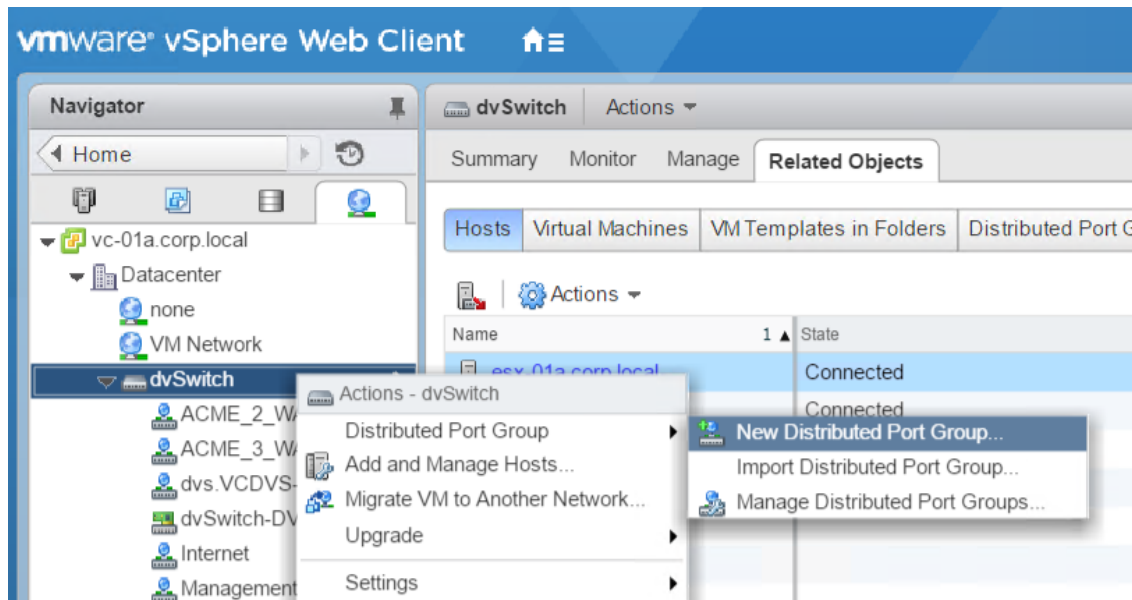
vmware® vSphere Web Client

Navigator

Home

vc-01a.corp.local
Datacenter
none
VM Network
dvSwitch
ACME_2_W
ACME_3_W
dvs.VCDVS-
dvSwitch-DV
Internet
Management

dvSwitch | Actions

Summary | Monitor | Manage | Related Objects

Hosts | Virtual Machines | VM Templates in Folders | Distributed Port G

Actions

| Name | 1 ▲ | State |
|---|---|---|
| esx-01a.corp.local | | Connected |
| | | Connected |

Actions - dvSwitch
Distributed Port Group
Add and Manage Hosts...
Migrate VM to Another Network...
Upgrade
Settings

New Distributed Port Group...
Import Distributed Port Group...
Manage Distributed Port Groups...